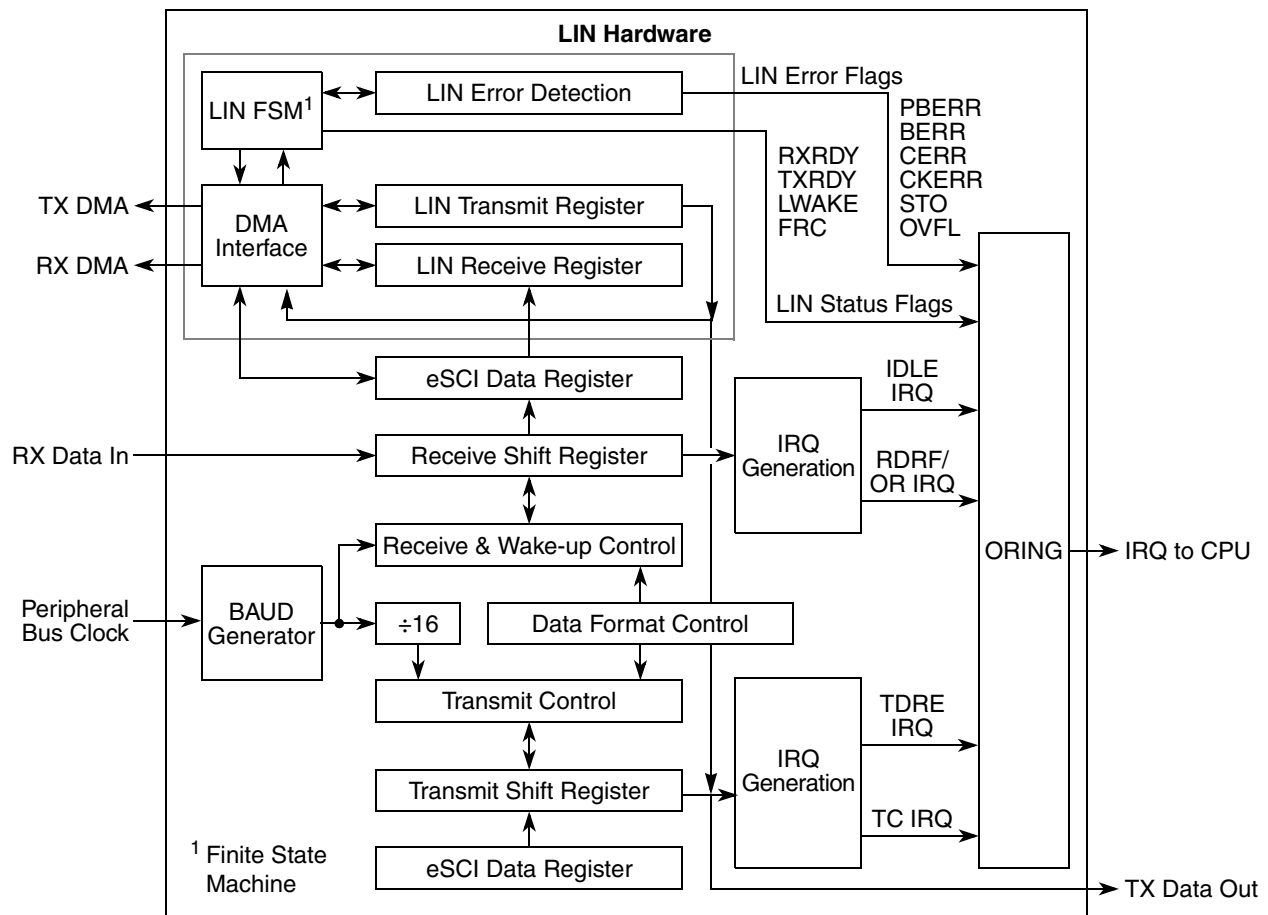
LIN Hardware

LIN FSM$^1$

LIN Error Detection

LIN Error Flags

PBERR
BERR
CERR
CKERR
STO
OVFL

RXRDY
TXRDY
LWAKE
FRC

TX DMA

RX DMA

DMA Interface

LIN Transmit Register

LIN Receive Register

LIN Status Flags

eSCI Data Register

IDLE IRQ

RX Data In

Receive Shift Register

IRQ Generation

RDRF/ OR IRQ

Receive & Wake-up Control

ORING

IRQ to CPU

Peripheral Bus Clock

BAUD Generator

÷16

Data Format Control

Transmit Control

TDRE IRQ

IRQ Generation

Transmit Shift Register

TC IRQ

$^1$ Finite State Machine

eSCI Data Register

TX Data Out